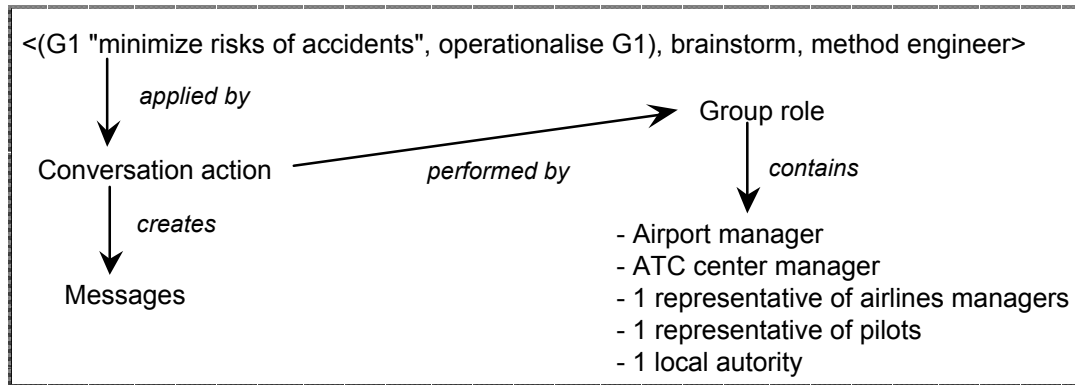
<(G1 "minimize risks of accidents", operationalise G1), brainstorm, method engineer>

applied by

Conversation action

performed by

Group role

contains

creates

Messages

- Airport manager
- ATC center manager
- 1 representative of airlines managers
- 1 representative of pilots
- 1 local autority